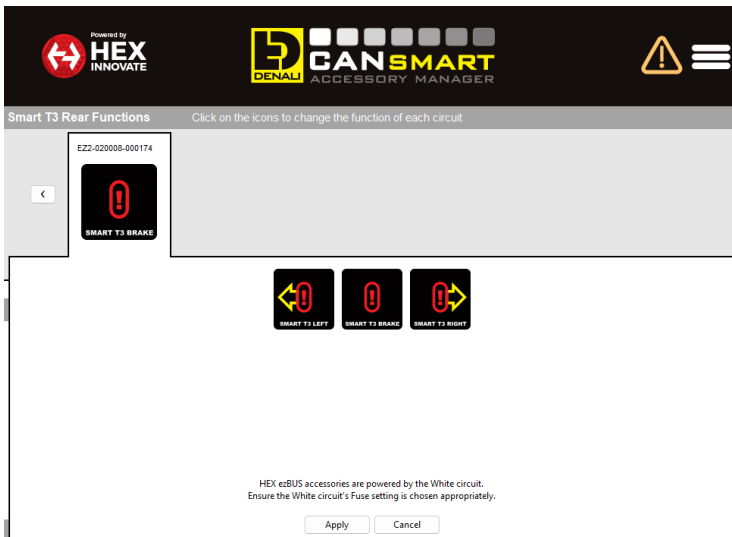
Powered by
HEX
INNOVATE

DENALI CANSMART
ACCESSORY MANAGER

Smart T3 Rear Functions

Click on the icons to change the function of each circuit

EZ2-020008-000174

‹

SMART T3 BRAKE

SMART T3 LEFT

SMART T3 BRAKE

SMART T3 RIGHT

HEX ezBUS accessories are powered by the White circuit.
Ensure the White circuit's Fuse setting is chosen appropriately.

Apply

Cancel